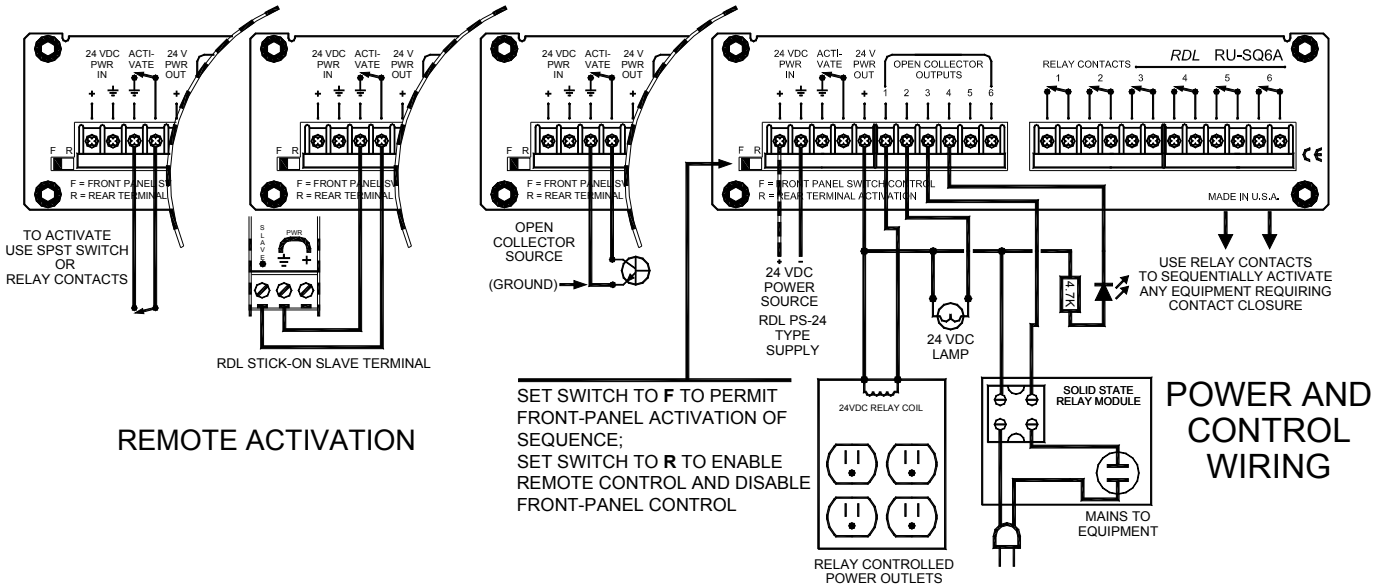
24 VDC PWR IN
ACTI-VATE
24 V PWR OUT
+
+
F R
F = FRONT PANEL SW
R = REAR TERMINAL

TO ACTIVATE USE SPST SWITCH OR RELAY CONTACTS

24 VDC PWR IN
ACTI-VATE
24 V PWR OUT
+
+
F R
F = FRONT PANEL SW
R = REAR TERMINAL

SLAVE
PWR
+

RDL STICK-ON SLAVE TERMINAL

24 VDC PWR IN
ACTI-VATE
24 V PWR OUT
+
+
F R
F = FRONT PANEL SW
R = REAR TERMINAL

OPEN COLLECTOR SOURCE
(GROUND)

24 VDC PWR IN
ACTI-VATE
24 V PWR OUT
OPEN COLLECTOR OUTPUTS
1 2 3 4 5 6
+
+
F R
F = FRONT PANEL SWITCH CONTROL
R = REAR TERMINAL ACTIVATION

RELAY CONTACTS
1 2 3 4 5 6
RDL RU-SQ6A
CE
MADE IN U.S.A.

+
-
24 VDC POWER SOURCE
RDL PS-24 TYPE SUPPLY

24 VDC LAMP
4.7K

USE RELAY CONTACTS TO SEQUENTIALLY ACTIVATE ANY EQUIPMENT REQUIRING CONTACT CLOSURE

SET SWITCH TO **F** TO PERMIT FRONT-PANEL ACTIVATION OF SEQUENCE;
SET SWITCH TO **R** TO ENABLE REMOTE CONTROL AND DISABLE FRONT-PANEL CONTROL

REMOTE ACTIVATION

24VDC RELAY COIL

RELAY CONTROLLED POWER OUTLETS

SOLID STATE RELAY MODULE

MAINS TO EQUIPMENT

POWER AND CONTROL WIRING